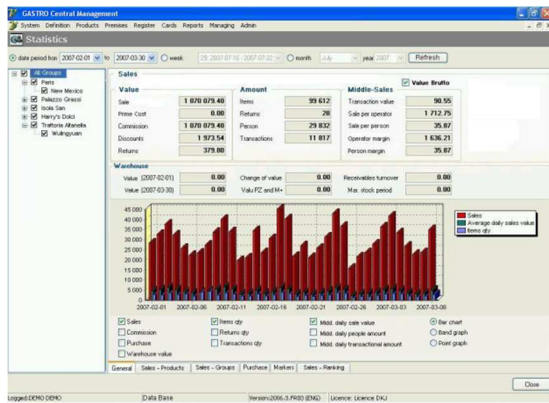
GASTRO Central Management

System Definition Products Premises Register Cards Reports Managing Admin

Statistics

date period from 2007-02-01 to 2007-03-30 week 29. 2007-07-16 - 2007-07-22 month July year 2007 Refresh

All Groups
Paris
New Mexico
Palazzo Grassi
Isola San
Harry's Dolci
Trattoria Alzanola
Wulingyuan

Sales

Value Brutto

Value

| Sale | 1 070 079.40 |
|---|---|
| Prime Cost | 0.00 |
| Commission | 1 070 079.40 |
| Discounts | 1 973.54 |
| Returns | 379.00 |

Amount

| Items | 99 612 |
|---|---|
| Returns | 28 |
| Person | 29 832 |
| Transactions | 11 817 |

Middle-Sales

| Transaction value | 90.55 |
|---|---|
| Sale per operator | 1 712.75 |
| Sale per person | 35.87 |
| Operator margin | 1 636.21 |
| Person margin | 35.87 |

Warehouse

| Value (2007-02-01) | 0.00 | Change of value | 0.00 | Receivables turnover | 0.00 |
|---|---|---|---|---|---|
| Value (2007-03-30) | 0.00 | Valu PZ and M+ | 0.00 | Max. stock period | 0.00 |

45 000
40 000
35 000
30 000
25 000
20 000
15 000
10 000
5 000
0

2007-02-01 2007-02-06 2007-02-11 2007-02-16 2007-02-21 2007-02-26 2007-03-03 2007-03-08

Sales
Average daily sales value
Items qty

Sales
Commission
Purchase
Warehouse value

Items qty
Returns qty
Transactions qty

Midd. daily sale value
Midd. daily people amount
Midd. daily transactional amount

Bar chart
Band graph
Point graph

General | Sales - Products | Sales - Groups | Purchase | Markers | Sales - Ranking

Close

Logged:DEMO DEMO | Data Base | Version:2006.3.FR80 (ENG) | Licence: Licence DKJ